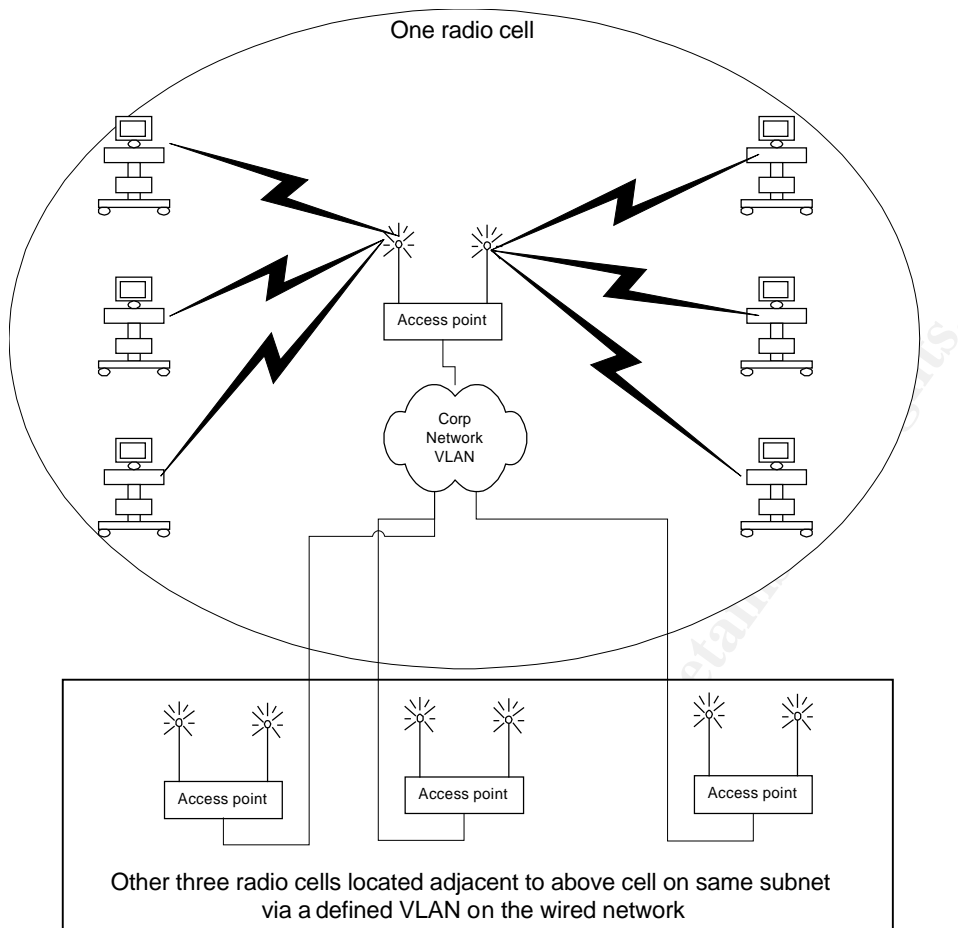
One radio cell

Access point

Corp Network VLAN

Access point

Access point

Access point

Other three radio cells located adjacent to above cell on same subnet via a defined VLAN on the wired network